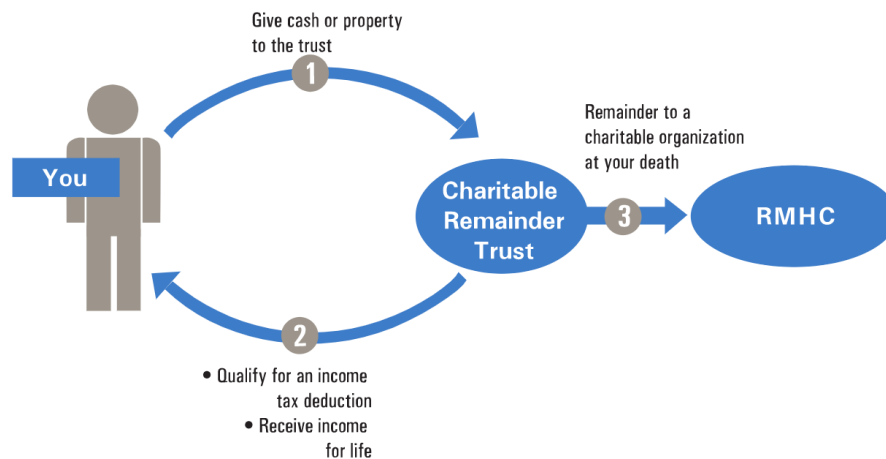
Give cash or property to the trust

1

You

Remainder to a charitable organization at your death

Charitable Remainder Trust

3

RMHC

2

• Qualify for an income tax deduction
• Receive income for life